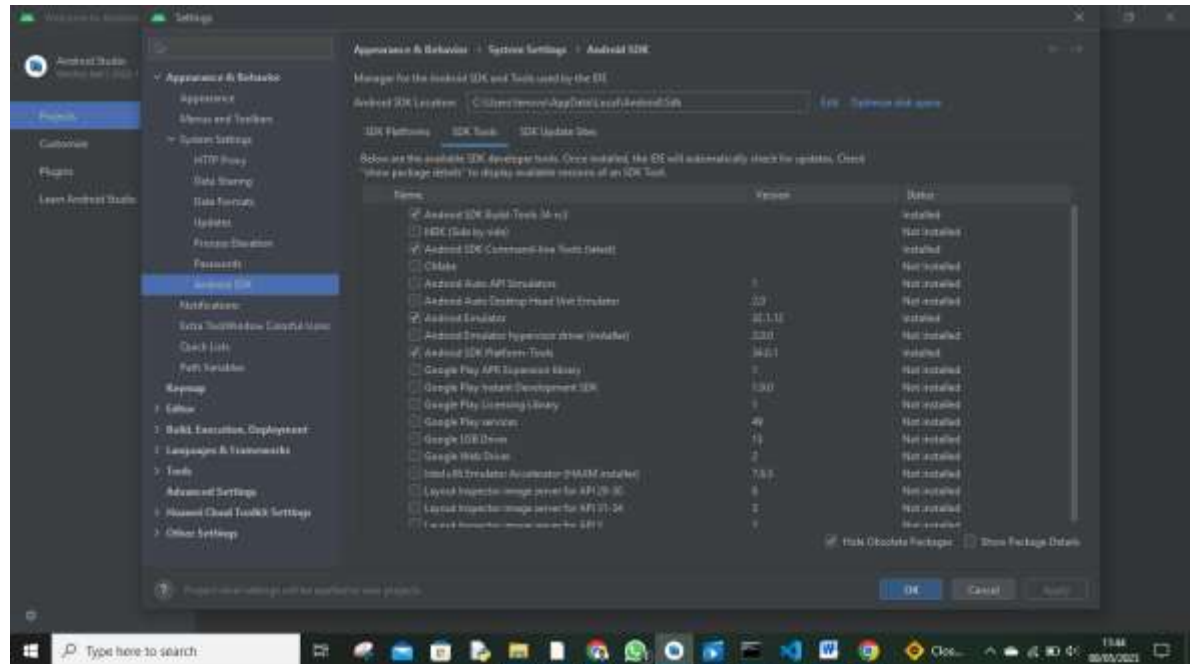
Welcome to Android Studio   Settings

Android Studio
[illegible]

Projects
Customize
Plugins
Learn Android Studio

Appearance & Behavior
Appearance
Menus and Toolbars
System Settings
HTTP Proxy
Data Sharing
Date Formats
Updates
Process Elevation
Passwords
Android SDK
Notifications
Extra ToolWindow Colorful Icons
Quick Lists
Path Variables
Keymap
Editor
Build, Execution, Deployment
Languages & Frameworks
Tools
Advanced Settings
Huawei Cloud Toolkit Settings
Other Settings

Appearance & Behavior › System Settings › Android SDK

Manager for the Android SDK and Tools used by the IDE

Android SDK Location: C:\Users\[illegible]\AppData\Local\Android\Sdk   Edit   Optimize disk space

SDK Platforms   SDK Tools   SDK Update Sites

Below are the available SDK developer tools. Once installed, the IDE will automatically check for updates. Check "show package details" to display available versions of an SDK Tool.

| Name | Version | Status |
|---|---|---|
| Android SDK Build-Tools 34-rc3 | | Installed |
| NDK (Side by side) | | Not installed |
| Android SDK Command-line Tools (latest) | | Installed |
| CMake | | Not installed |
| Android Auto API Simulators | 1 | Not installed |
| Android Auto Desktop Head Unit Emulator | 2.0 | Not installed |
| Android Emulator | 32.1.12 | Installed |
| Android Emulator hypervisor driver (installer) | 2.0.0 | Not installed |
| Android SDK Platform-Tools | 34.0.1 | Installed |
| Google Play APK Expansion library | 1 | Not installed |
| Google Play Instant Development SDK | 1.9.0 | Not installed |
| Google Play Licensing Library | 1 | Not installed |
| Google Play services | 49 | Not installed |
| Google USB Driver | 13 | Not installed |
| Google Web Driver | 2 | Not installed |
| Intel x86 Emulator Accelerator (HAXM installer) | 7.6.5 | Not installed |
| Layout Inspector image server for API 29-30 | 6 | Not installed |
| Layout Inspector image server for API 31-34 | 3 | Not installed |
| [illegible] | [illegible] | Not installed |

Hide Obsolete Packages   Show Package Details

Project-level settings will be applied to new projects

OK   Cancel   Apply

Type here to search

Clos...

13:44
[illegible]/05/2023